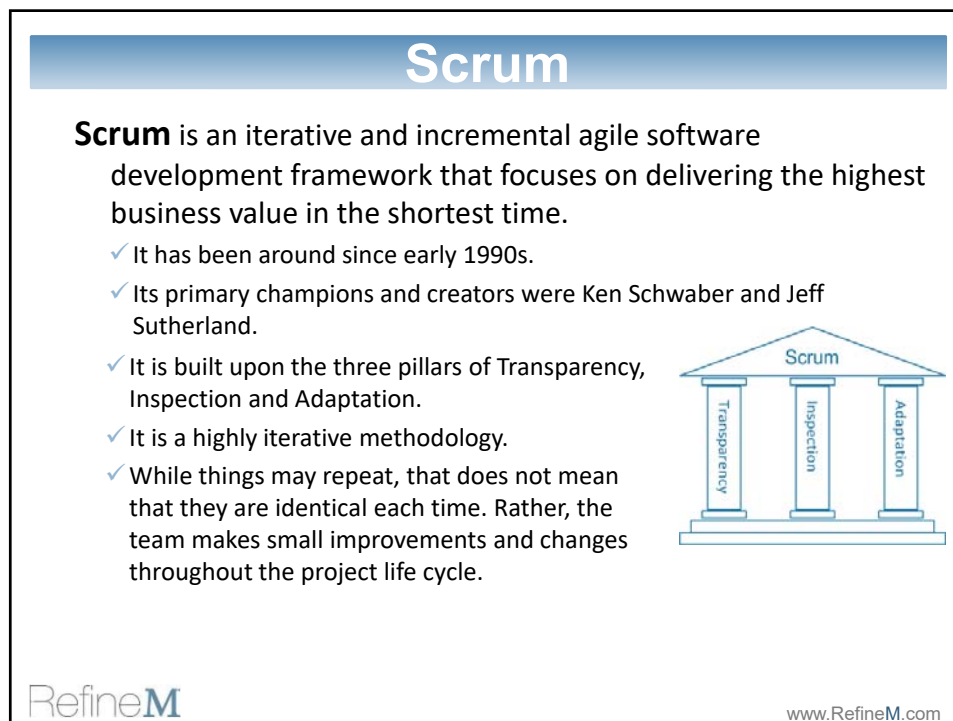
Scrum

**Scrum** is an iterative and incremental agile software development framework that focuses on delivering the highest business value in the shortest time.

✓ It has been around since early 1990s.

✓ Its primary champions and creators were Ken Schwaber and Jeff Sutherland.

✓ It is built upon the three pillars of Transparency, Inspection and Adaptation.

✓ It is a highly iterative methodology.

✓ While things may repeat, that does not mean that they are identical each time. Rather, the team makes small improvements and changes throughout the project life cycle.

Scrum

Transparency

Inspection

Adaptation

RefineM

www.RefineM.com